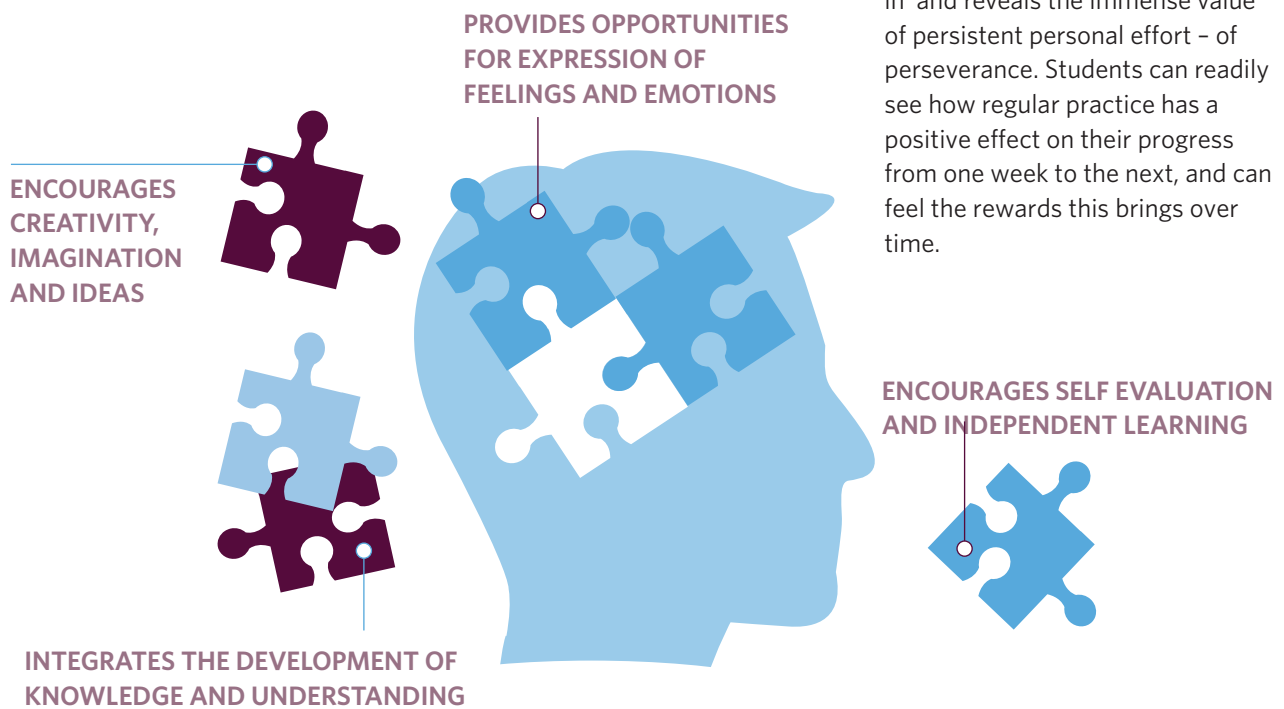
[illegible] and reveals the immense value of persistent personal effort – of perseverance. Students can readily see how regular practice has a positive effect on their progress from one week to the next, and can feel the rewards this brings over time.

PROVIDES OPPORTUNITIES FOR EXPRESSION OF FEELINGS AND EMOTIONS

ENCOURAGES CREATIVITY, IMAGINATION AND IDEAS

ENCOURAGES SELF EVALUATION AND INDEPENDENT LEARNING

INTEGRATES THE DEVELOPMENT OF KNOWLEDGE AND UNDERSTANDING